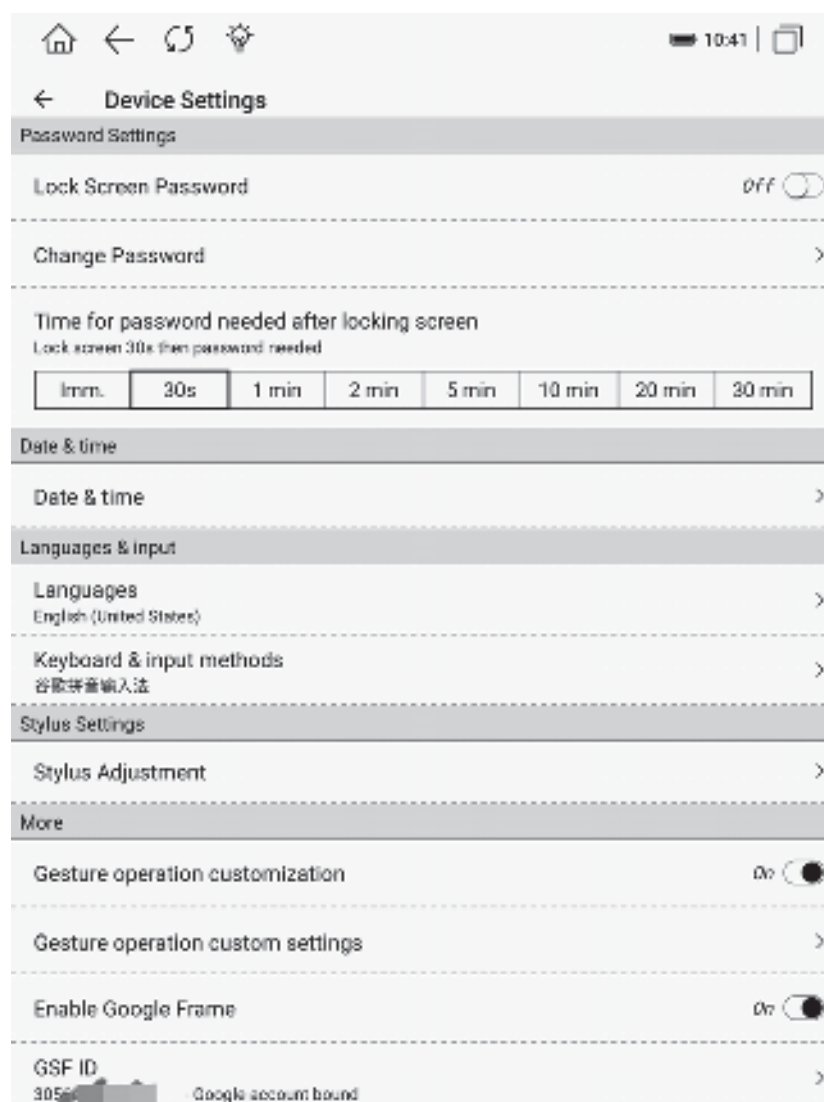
10:41

← Device Settings

Password Settings

Lock Screen Password OFF

Change Password

Time for password needed after locking screen
Lock screen 30s then password needed

| Imm. | 30s | 1 min | 2 min | 5 min | 10 min | 20 min | 30 min |
|---|---|---|---|---|---|---|---|

Date & time

Date & time

Languages & input

Languages
English (United States)

Keyboard & input methods
谷歌拼音输入法

Stylus Settings

Stylus Adjustment

More

Gesture operation customization On

Gesture operation custom settings

Enable Google Frame On

GSF ID
305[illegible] Google account bound